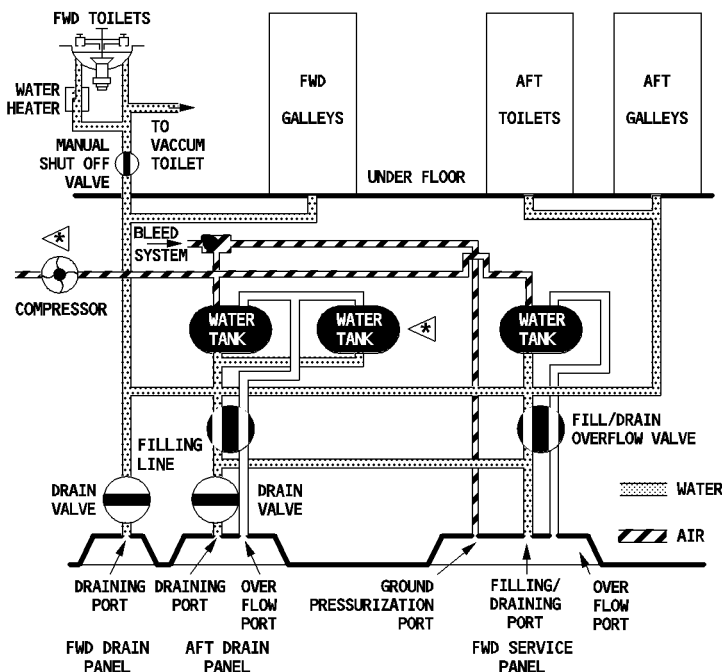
FWD TOILETS

WATER HEATER

MANUAL SHUT OFF VALVE

TO VACCUM TOILET

FWD GALLEYS

AFT TOILETS

AFT GALLEYS

UNDER FLOOR

*

BLEED SYSTEM

COMPRESSOR

WATER TANK

WATER TANK

*

WATER TANK

FILLING LINE

FILL/DRAIN OVERFLOW VALVE

DRAIN VALVE

DRAIN VALVE

WATER

AIR

DRAINING PORT

DRAINING PORT

OVER FLOW PORT

GROUND PRESSURIZATION PORT

FILLING/ DRAINING PORT

OVER FLOW PORT

FWD DRAIN PANEL

AFT DRAIN PANEL

FWD SERVICE PANEL